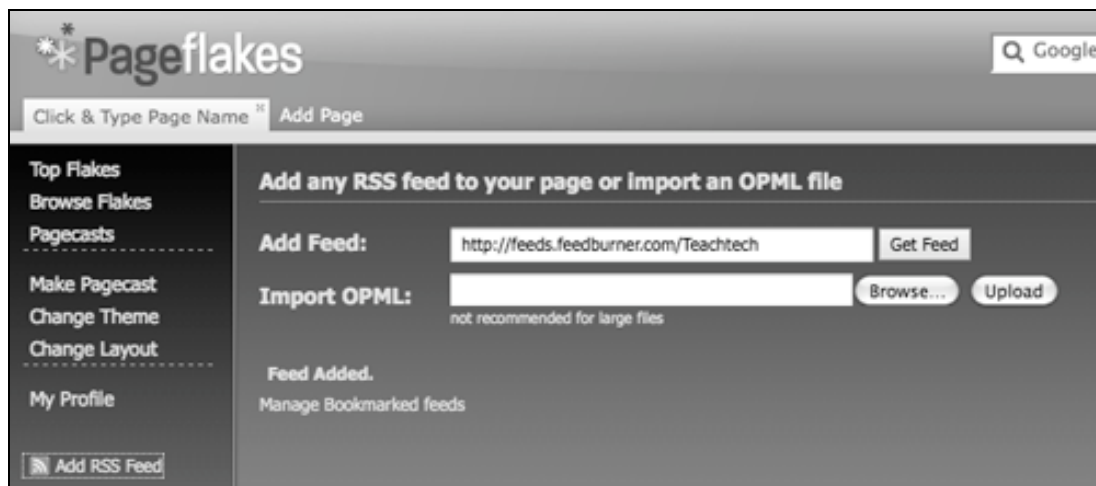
Pageflakes

Google

Click & Type Page Name

Add Page

Top Flakes
Browse Flakes
Pagecasts

Make Pagecast
Change Theme
Change Layout

My Profile

Add RSS Feed

Add any RSS feed to your page or import an OPML file

Add Feed: http://feeds.feedburner.com/Teachtech Get Feed

Import OPML: Browse... Upload

not recommended for large files

Feed Added.

Manage Bookmarked feeds